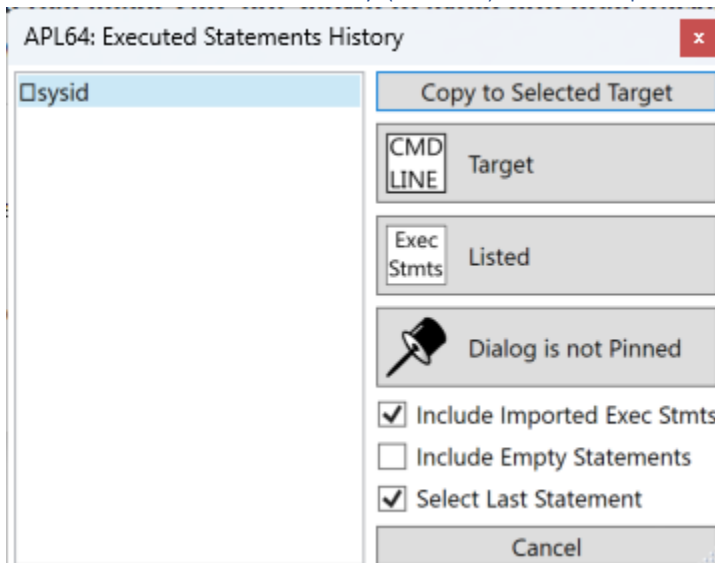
APL64: Executed Statements History
×
⎕sysid
Copy to Selected Target
CMD LINE
Target
Exec Stmts
Listed
Dialog is not Pinned
Include Imported Exec Stmts
Include Empty Statements
Select Last Statement
Cancel